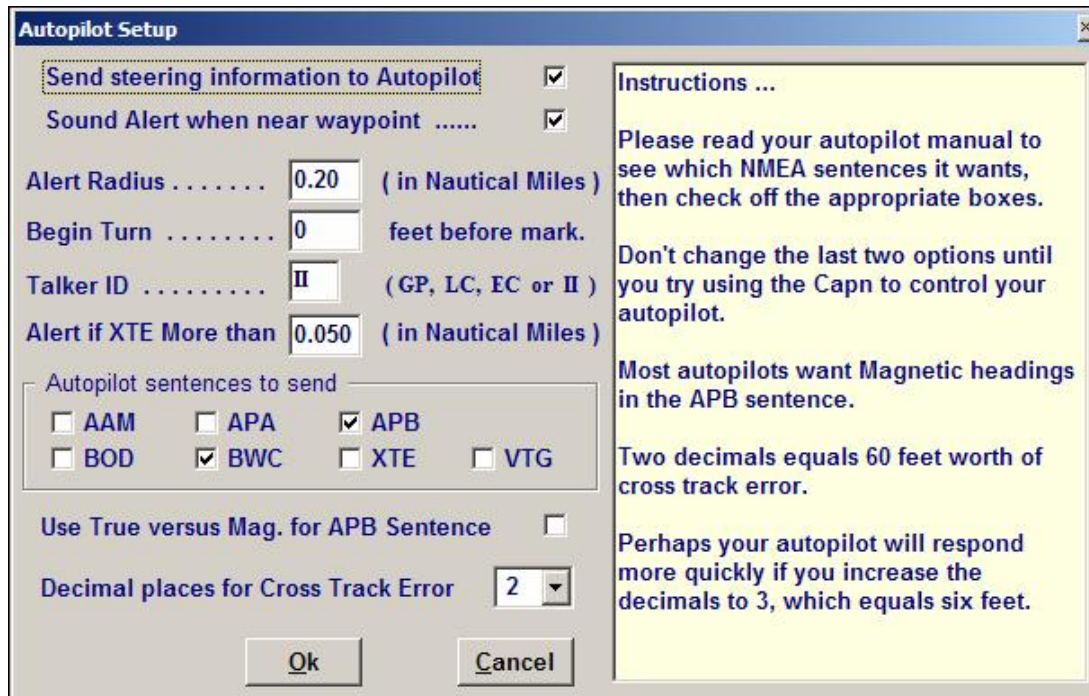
Autopilot Setup

×

Send steering information to Autopilot ☑

Sound Alert when near waypoint ...... ☑

Alert Radius ....... 0.20 ( in Nautical Miles )

Begin Turn ........ 0 feet before mark.

Talker ID ......... II (GP, LC, EC or II)

Alert if XTE More than 0.050 ( in Nautical Miles )

Autopilot sentences to send

☐ AAM ☐ APA ☑ APB

☐ BOD ☑ BWC ☐ XTE ☐ VTG

Use True versus Mag. for APB Sentence ☐

Decimal places for Cross Track Error 2

Ok

Cancel

Instructions ...

Please read your autopilot manual to see which NMEA sentences it wants, then check off the appropriate boxes.

Don't change the last two options until you try using the Capn to control your autopilot.

Most autopilots want Magnetic headings in the APB sentence.

Two decimals equals 60 feet worth of cross track error.

Perhaps your autopilot will respond more quickly if you increase the decimals to 3, which equals six feet.